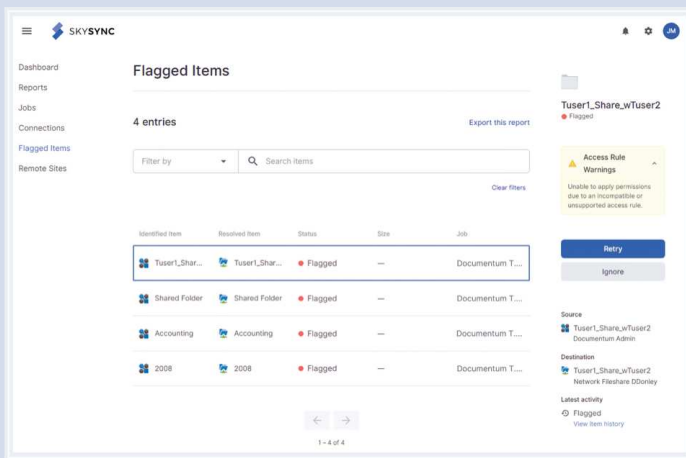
SKYSYNC

JM

Dashboard
Reports
Jobs
Connections
Flagged Items
Remote Sites

Flagged Items

4 entries

Export this report

Filter by

Search items

Clear filters

| Identified Item | Resolved Item | Status | Size | Job |
|---|---|---|---|---|
| Tuser1_Shar... | Tuser1_Shar... | Flagged | — | Documentum T.... |
| Shared Folder | Shared Folder | Flagged | — | Documentum T.... |
| Accounting | Accounting | Flagged | — | Documentum T.... |
| 2008 | 2008 | Flagged | — | Documentum T.... |

1 - 4 of 4

Tuser1_Share_wTuser2
Flagged

Access Rule Warnings

Unable to apply permissions due to an incompatible or unsupported access rule.

Retry

Ignore

Source
Tuser1_Share_wTuser2
Documentum Admin

Destination
Tuser1_Share_wTuser2
Network Fileshare DDonley

Latest activity
Flagged
View item history